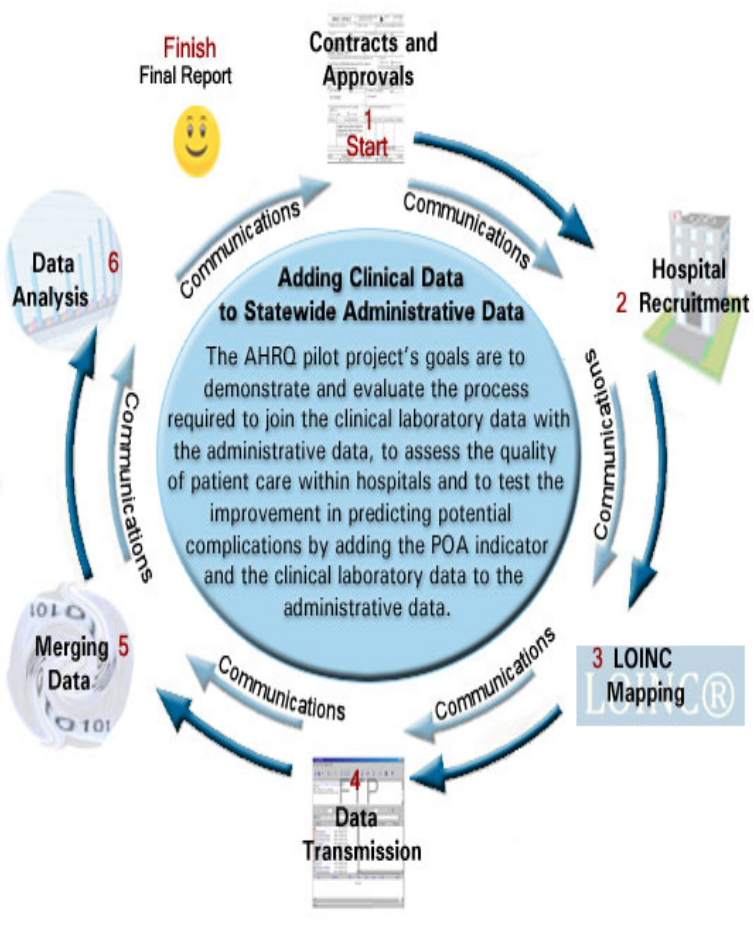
Finish
Final Report

Contracts and Approvals
1
Start

Communications

Communications

Hospital
2 Recruitment

Communications

3 LOINC Mapping
LOINC®

Communications

Communications

4
FTP
Data Transmission

Merging 5 Data

Communications

Data 6 Analysis

Communications

Adding Clinical Data to Statewide Administrative Data

The AHRQ pilot project's goals are to demonstrate and evaluate the process required to join the clinical laboratory data with the administrative data, to assess the quality of patient care within hospitals and to test the improvement in predicting potential complications by adding the POA indicator and the clinical laboratory data to the administrative data.